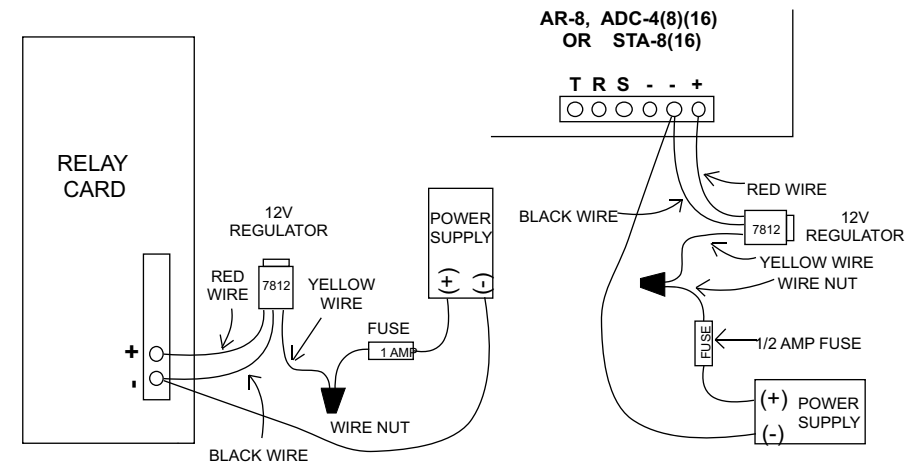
AR-8, ADC-4(8)(16)
OR STA-8(16)

T R S - - +

RED WIRE

BLACK WIRE

7812

12V
REGULATOR

YELLOW WIRE

WIRE NUT

FUSE

1/2 AMP FUSE

(+)
(-)

POWER
SUPPLY

RELAY
CARD

12V
REGULATOR

RED
WIRE

7812

YELLOW
WIRE

POWER
SUPPLY

+
-

FUSE

1 AMP

+
-

WIRE NUT

BLACK WIRE